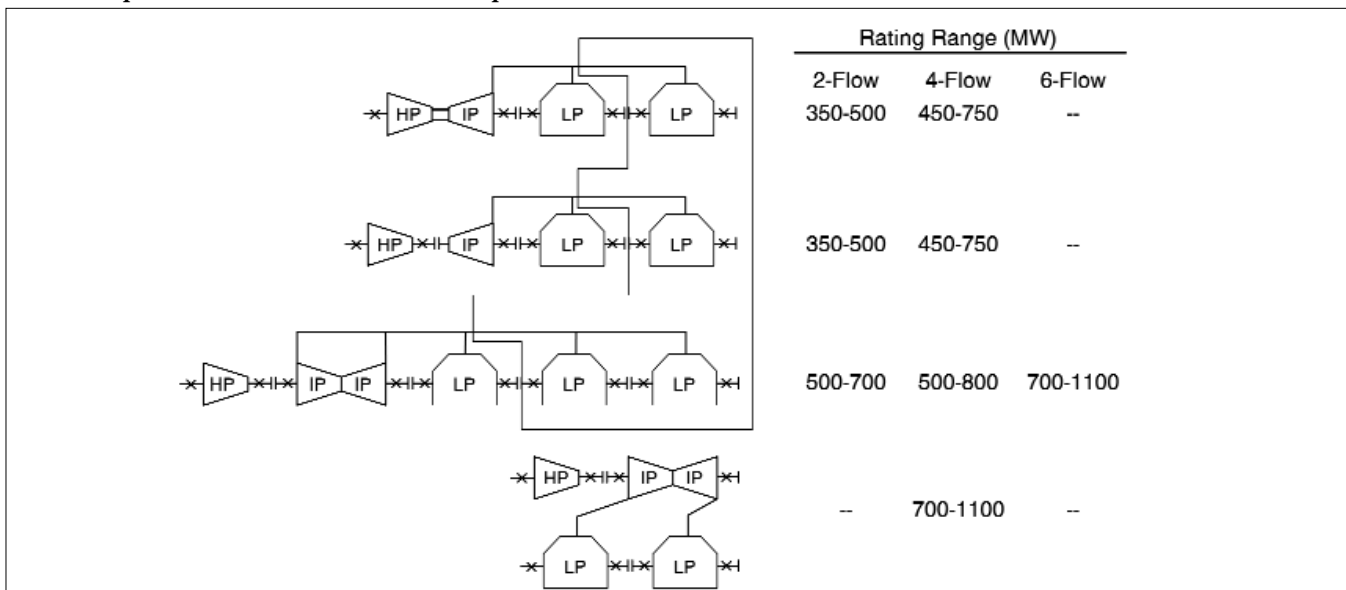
HP IP LP LP

HP IP LP LP

HP IP IP LP LP LP

HP IP IP

LP LP

| Rating Range (MW) | | |
|---|---|---|
| 2-Flow | 4-Flow | 6-Flow |
| 350-500 | 450-750 | -- |
| 350-500 | 450-750 | -- |
| 500-700 | 500-800 | 700-1100 |
| -- | 700-1100 | -- |